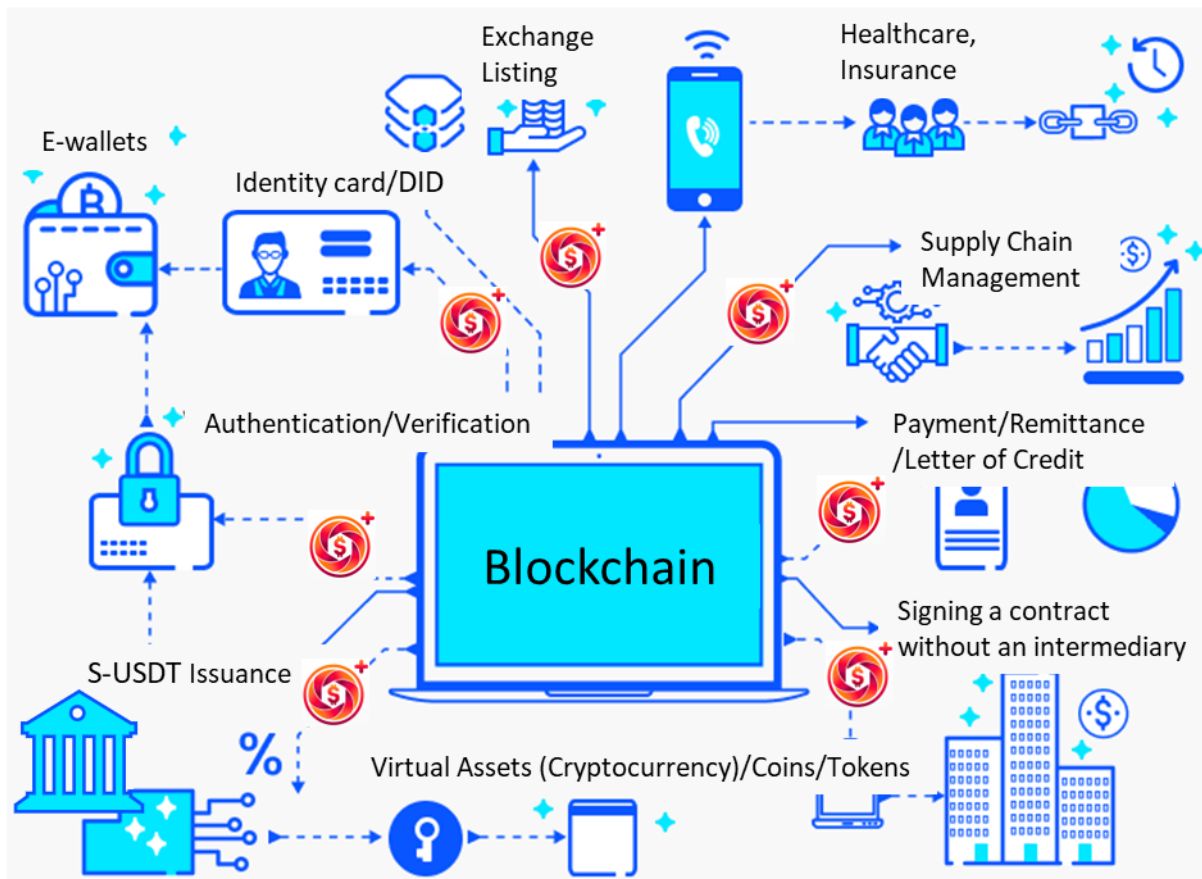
Exchange Listing

Healthcare, Insurance

E-wallets

Identity card/DID

Supply Chain Management

Authentication/Verification

Payment/Remittance /Letter of Credit

Blockchain

Signing a contract without an intermediary

S-USDT Issuance

%

Virtual Assets (Cryptocurrency)/Coins/Tokens